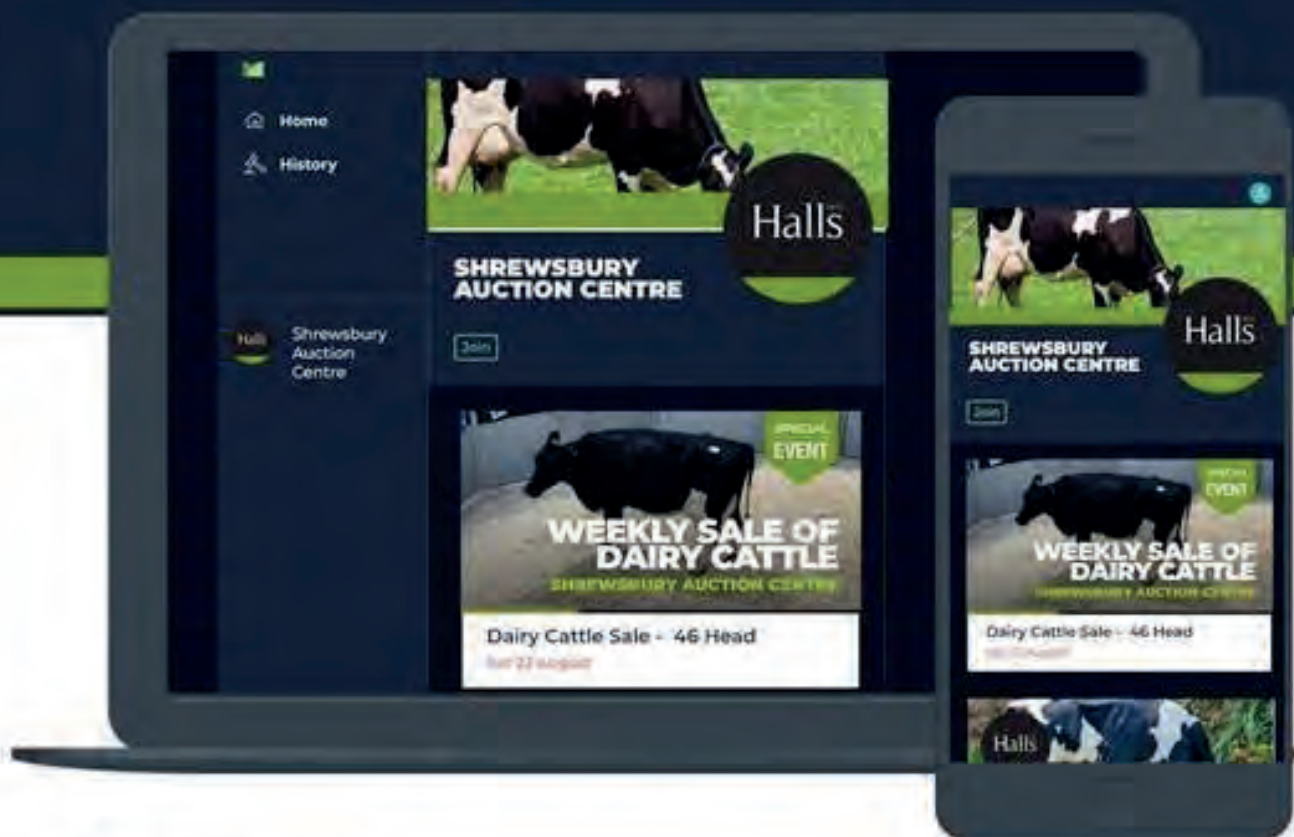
Home

History

Halls

Shrewsbury Auction Centre

Halls

SHREWSBURY AUCTION CENTRE

Join

SPECIAL EVENT

WEEKLY SALE OF DAIRY CATTLE

SHREWSBURY AUCTION CENTRE

Dairy Cattle Sale - 46 Head

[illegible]

Halls

SHREWSBURY AUCTION CENTRE

Join

SPECIAL EVENT

WEEKLY SALE OF DAIRY CATTLE

SHREWSBURY AUCTION CENTRE

Dairy Cattle Sale - 46 Head

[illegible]

Halls